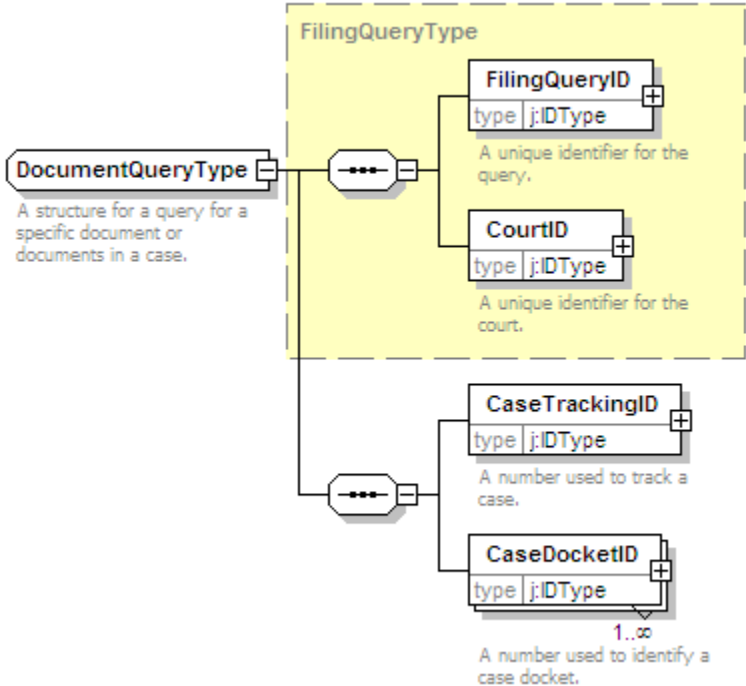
FilingQueryType

DocumentQueryType

A structure for a query for a specific document or documents in a case.

FilingQueryID
type j:IDType
A unique identifier for the query.

CourtID
type j:IDType
A unique identifier for the court.

CaseTrackingID
type j:IDType
A number used to track a case.

CaseDocketID
type j:IDType
$1..\infty$
A number used to identify a case docket.